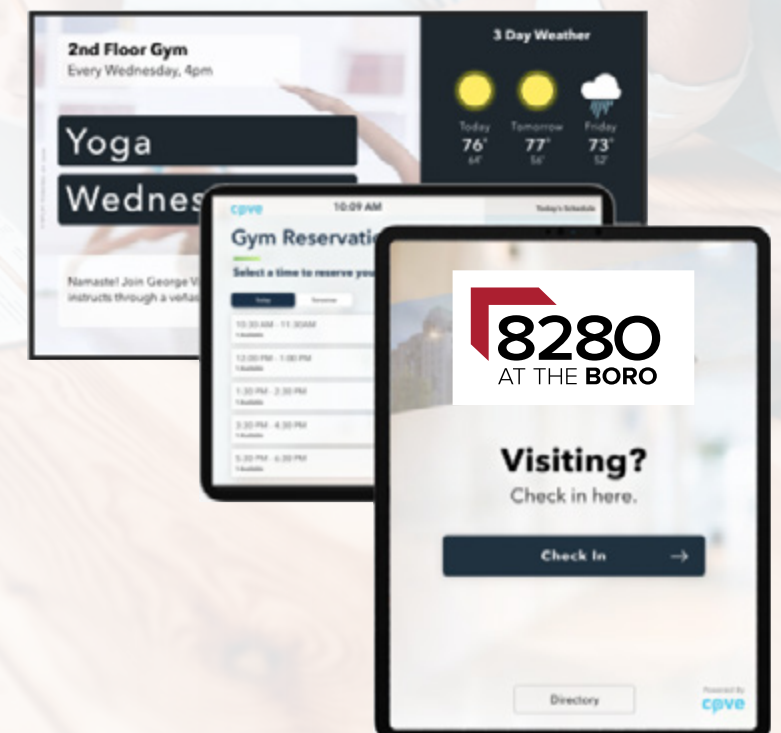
2nd Floor Gym
Every Wednesday, 4pm

Yoga

Wednes

Namaste! Join George V
instructs through a vefias

3 Day Weather

Today
76°
64°

Tomorrow
77°
56°

Friday
73°
52°

cove

10:09 AM

Today's Schedule

Gym Reservati

Select a time to reserve yo

Today

Tomorrow

10:30 AM - 11:30AM
1 Available

12:00 PM - 1:00 PM
1 Available

1:30 PM - 2:30 PM
1 Available

3:30 PM - 4:30 PM
1 Available

5:30 PM - 6:30 PM
1 Available

8280
AT THE BORO

Visiting?
Check in here.

Check In →

Directory

Powered By
cove